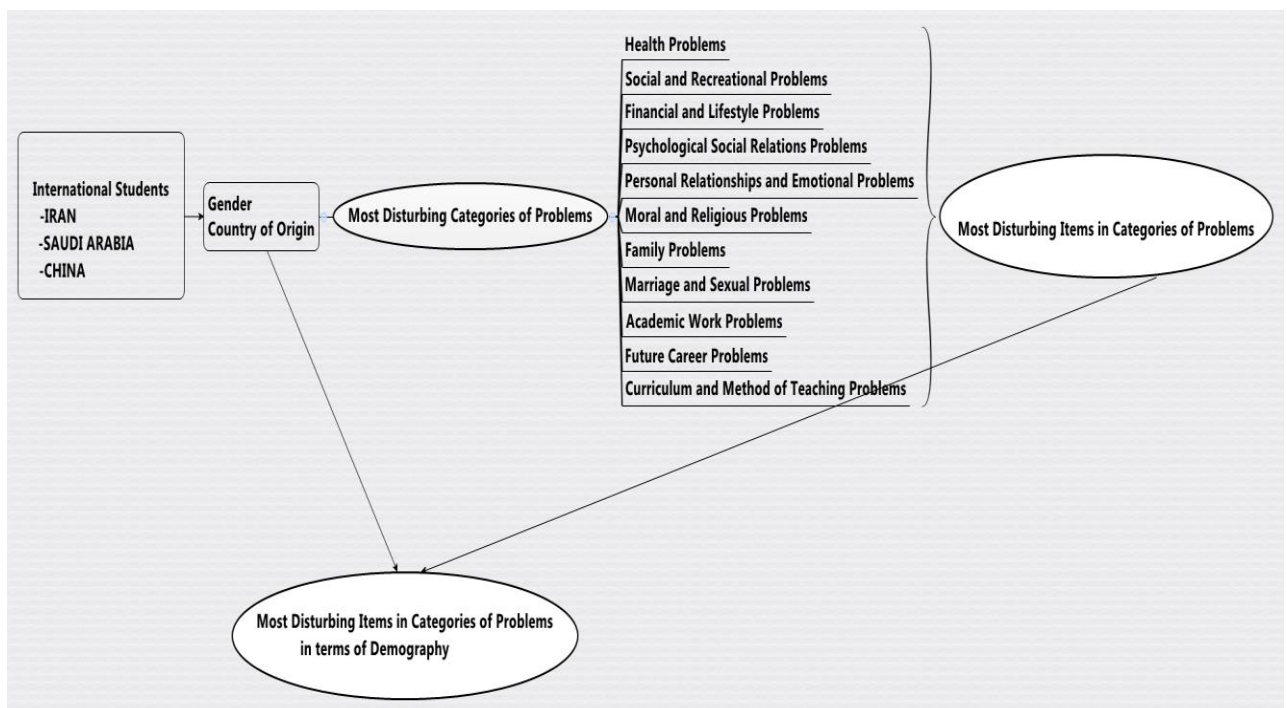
International Students
-IRAN
-SAUDI ARABIA
-CHINA

Gender
Country of Origin

Most Disturbing Categories of Problems

Health Problems
Social and Recreational Problems
Financial and Lifestyle Problems
Psychological Social Relations Problems
Personal Relationships and Emotional Problems
Moral and Religious Problems
Family Problems
Marriage and Sexual Problems
Academic Work Problems
Future Career Problems
Curriculum and Method of Teaching Problems

Most Disturbing Items in Categories of Problems

Most Disturbing Items in Categories of Problems in terms of Demography